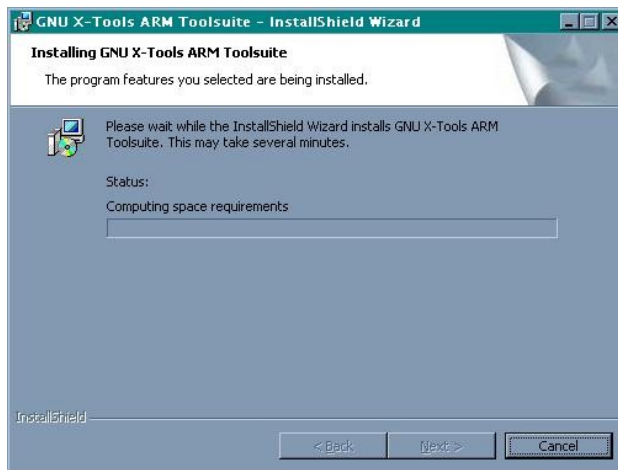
GNU X-Tools ARM Toolsuite - InstallShield Wizard

Installing GNU X-Tools ARM Toolsuite

The program features you selected are being installed.

Please wait while the InstallShield Wizard installs GNU X-Tools ARM Toolsuite. This may take several minutes.

Status:

Computing space requirements

InstallShield

< Back

Next >

Cancel